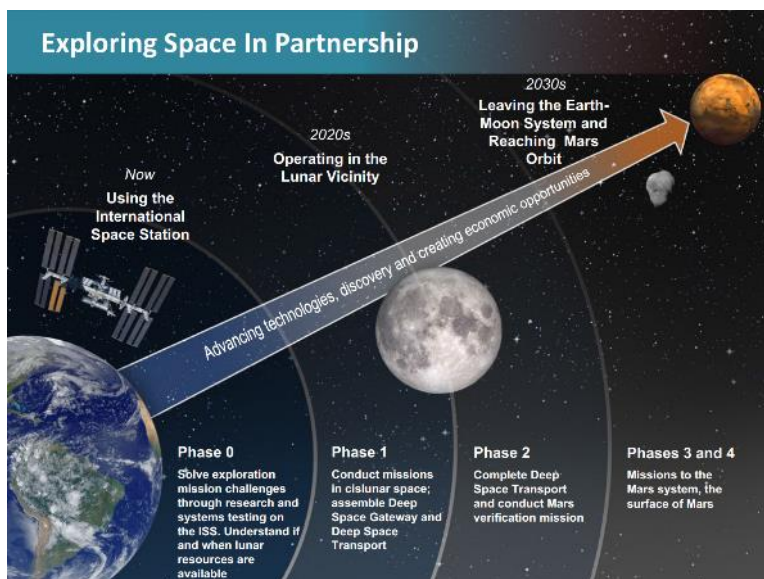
Exploring Space In Partnership

Now
Using the International Space Station

2020s
Operating in the Lunar Vicinity

2030s
Leaving the Earth-Moon System and Reaching Mars Orbit

Advancing technologies, discovery and creating economic opportunities

Phase 0
Solve exploration mission challenges through research and systems testing on the ISS. Understand if and when lunar resources are available

Phase 1
Conduct missions in cislunar space; assemble Deep Space Gateway and Deep Space Transport

Phase 2
Complete Deep Space Transport and conduct Mars verification mission

Phases 3 and 4
Missions to the Mars system, the surface of Mars